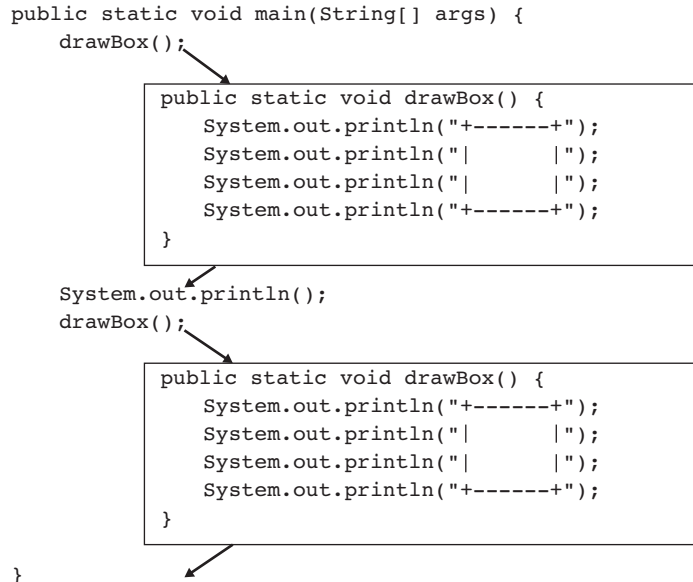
public static void main(String[] args) {
    drawBox();

    public static void drawBox() {
        System.out.println("+------+");
        System.out.println("|      |");
        System.out.println("|      |");
        System.out.println("+------+");
    }

    System.out.println();
    drawBox();

    public static void drawBox() {
        System.out.println("+------+");
        System.out.println("|      |");
        System.out.println("|      |");
        System.out.println("+------+");
    }

}